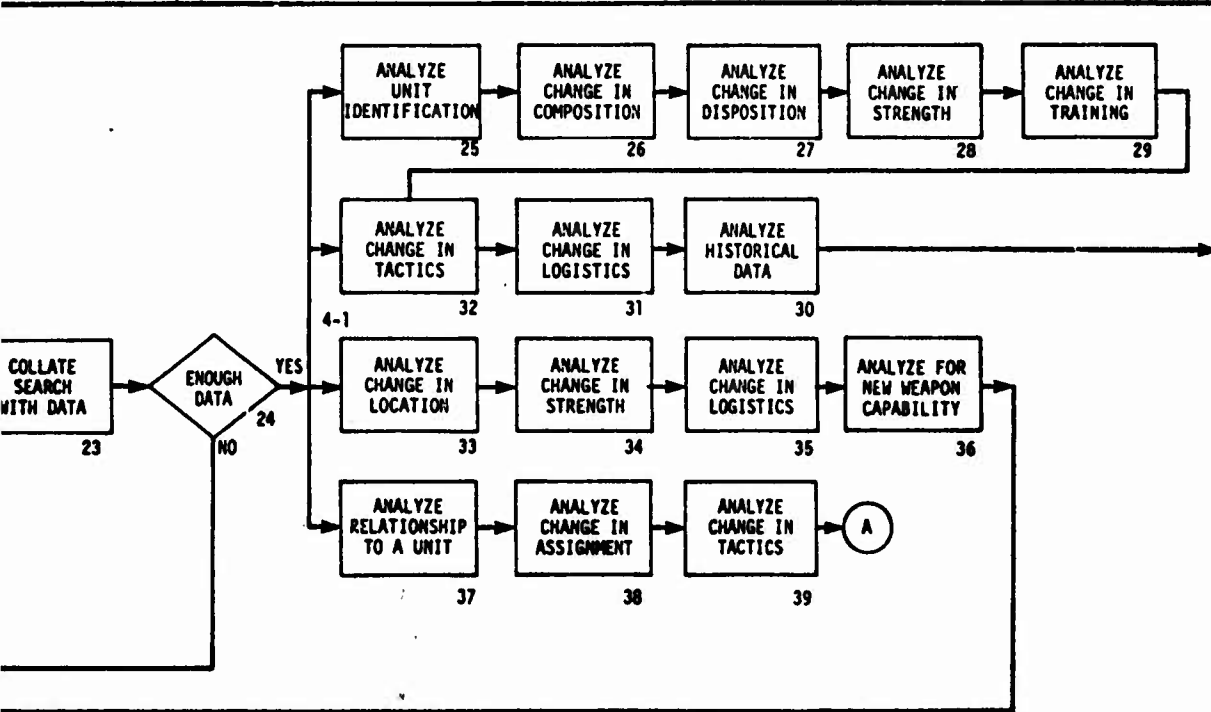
ANALYZE UNIT IDENTIFICATION
25

ANALYZE CHANGE IN COMPOSITION
26

ANALYZE CHANGE IN DISPOSITION
27

ANALYZE CHANGE IN STRENGTH
28

ANALYZE CHANGE IN TRAINING
29

ANALYZE CHANGE IN TACTICS
32

ANALYZE CHANGE IN LOGISTICS
31

ANALYZE HISTORICAL DATA
30

4-1

COLLATE SEARCH WITH DATA
23

ENOUGH DATA
24

YES

NO

ANALYZE CHANGE IN LOCATION
33

ANALYZE CHANGE IN STRENGTH
34

ANALYZE CHANGE IN LOGISTICS
35

ANALYZE FOR NEW WEAPON CAPABILITY
36

ANALYZE RELATIONSHIP TO A UNIT
37

ANALYZE CHANGE IN ASSIGNMENT
38

ANALYZE CHANGE IN TACTICS
39

A